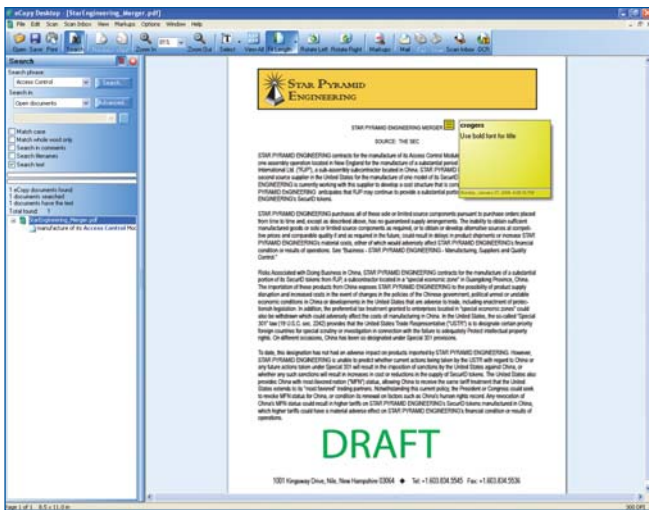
eCopy Desktop - [StarEngineering_Merger.pdf]

File Edit Scan Scan Inbox View Markups Options Window Help

Open Save Print Search Zoom In Zoom Out Select View All Fit Length Rotate Left Rotate Right Markups Mail Scan Inbox OCR

Search

Search phrase:
Access Control
Search

Search in:
Open documents
Advanced

Match case
Match whole word only
Search in comments
Search filenames
Search text

1 eCopy documents found
1 documents searched
1 documents have the text
Total found: 1

StarEngineering_Merger.pdf
manufacture of its Access Control Mo

STAR PYRAMID ENGINEERING

STAR PYRAMID ENGINEERING MERGER

SOURCE: THE SEC

ecopyex
Use bold font for title

STAR PYRAMID ENGINEERING contracts for the manufacture of its Access Control Module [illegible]

STAR PYRAMID ENGINEERING purchases all of these sole or limited source components pursuant to purchase orders placed from time to time and, except as described above, has no guaranteed supply arrangements. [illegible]

Risks Associated with Doing Business in China. STAR PYRAMID ENGINEERING contracts for the manufacture of a substantial portion of its SecurID tokens from PJP, a subcontractor located in a "special economic zone" in Guangdong Province, China. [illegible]

To date, this designation has not had an adverse impact on products imported by STAR PYRAMID ENGINEERING. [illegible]

DRAFT

1001 Kingsway Drive, Nile, New Hampshire 03064 ◆ Tel: +1.603.834.5545 Fax: +1.603.834.5536

Page 1 of 1 8.5 x 11.0 in
300 DPI